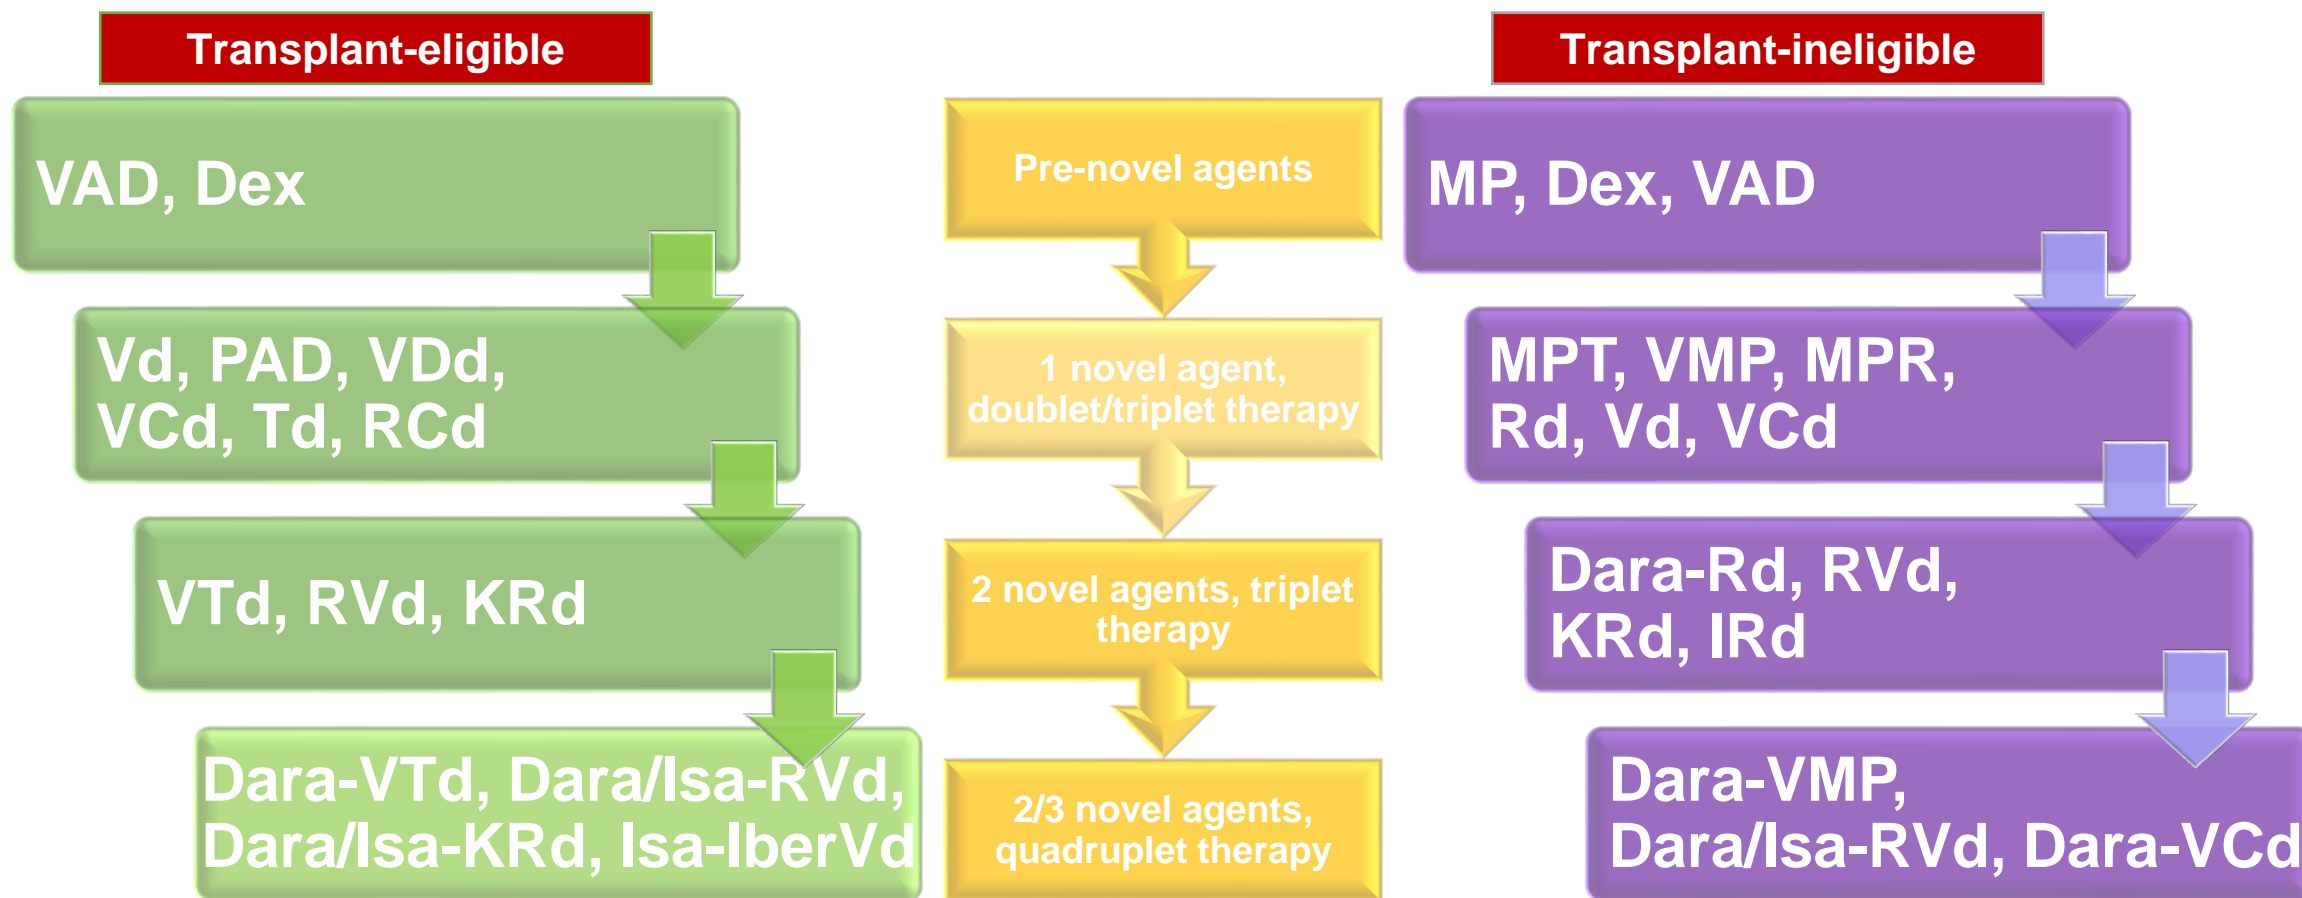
Transplant-eligible

VAD, Dex

Vd, PAD, VDd, VCd, Td, RCd

VTd, RVd, KRd

Dara-VTd, Dara/Isa-RVd, Dara/Isa-KRd, Isa-IberVd

Pre-novel agents

1 novel agent, doublet/triplet therapy

2 novel agents, triplet therapy

2/3 novel agents, quadruplet therapy

Transplant-ineligible

MP, Dex, VAD

MPT, VMP, MPR, Rd, Vd, VCd

Dara-Rd, RVd, KRd, IRd

Dara-VMP, Dara/Isa-RVd, Dara-VCd